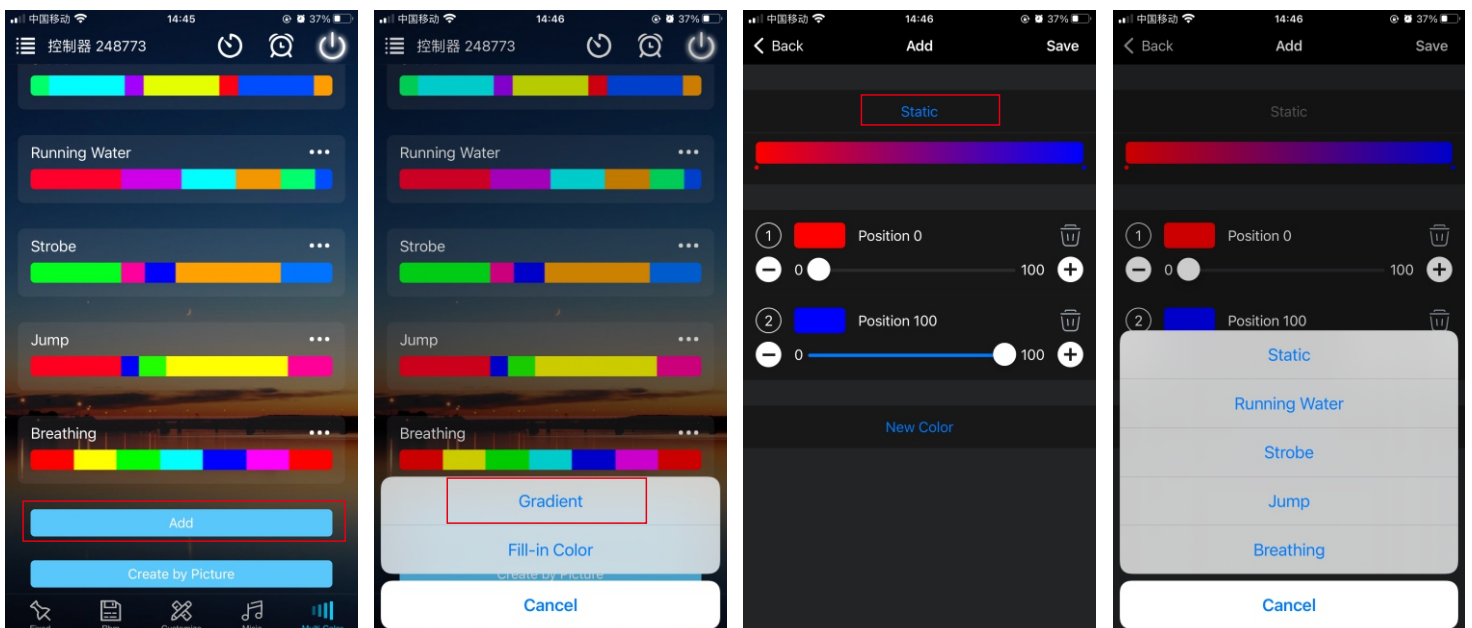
中国移动 14:45 37%
控制器 248773

Running Water •••

Strobe •••

Jump •••

Breathing •••

Add

Create by Picture

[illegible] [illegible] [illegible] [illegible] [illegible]

中国移动 14:46 37%
控制器 248773

Running Water •••

Strobe •••

Jump •••

Breathing •••

Gradient

Fill-in Color

Create by Picture

Cancel

中国移动 14:46 37%
Back Add Save

Static

1 Position 0
0 100

2 Position 100
0 100

New Color

中国移动 14:46 37%
Back Add Save

Static

1 Position 0
0 100

2 Position 100

Static

Running Water

Strobe

Jump

Breathing

Cancel